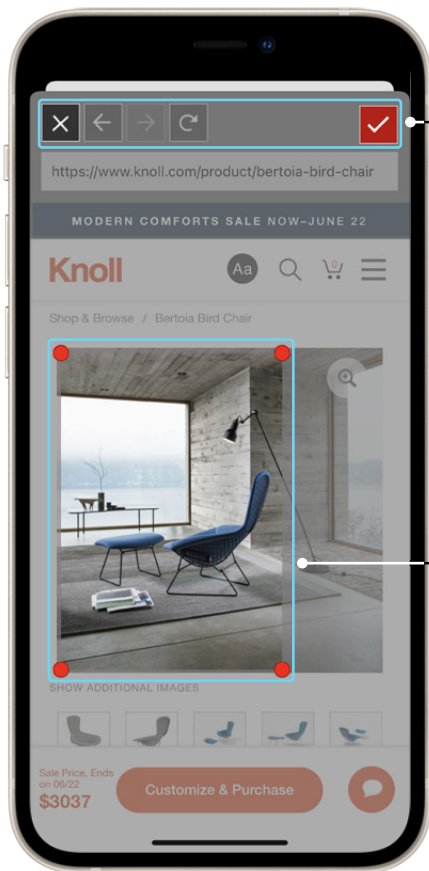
https://www.knoll.com/product/bertoia-bird-chair

MODERN COMFORTS SALE NOW–JUNE 22

Knoll

Aa

0

Shop & Browse / Bertoia Bird Chair

SHOW ADDITIONAL IMAGES

Sale Price, Ends on 06/22

$3037

Customize & Purchase